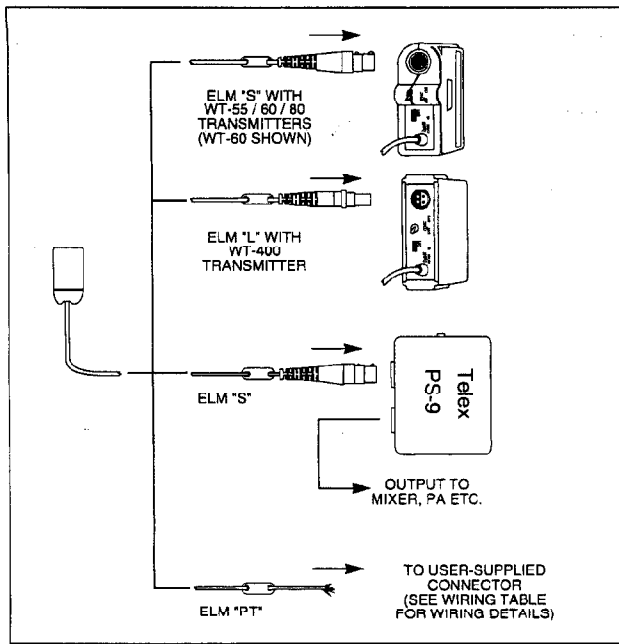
ELM "S" WITH WT-55 / 60 / 80 TRANSMITTERS (WT-60 SHOWN)

ELM "L" WITH WT-400 TRANSMITTER

ELM "S"

Telex PS-9

OUTPUT TO MIXER, PA ETC.

TO USER-SUPPLIED CONNECTOR (SEE WIRING TABLE FOR WIRING DETAILS)

ELM "PT"